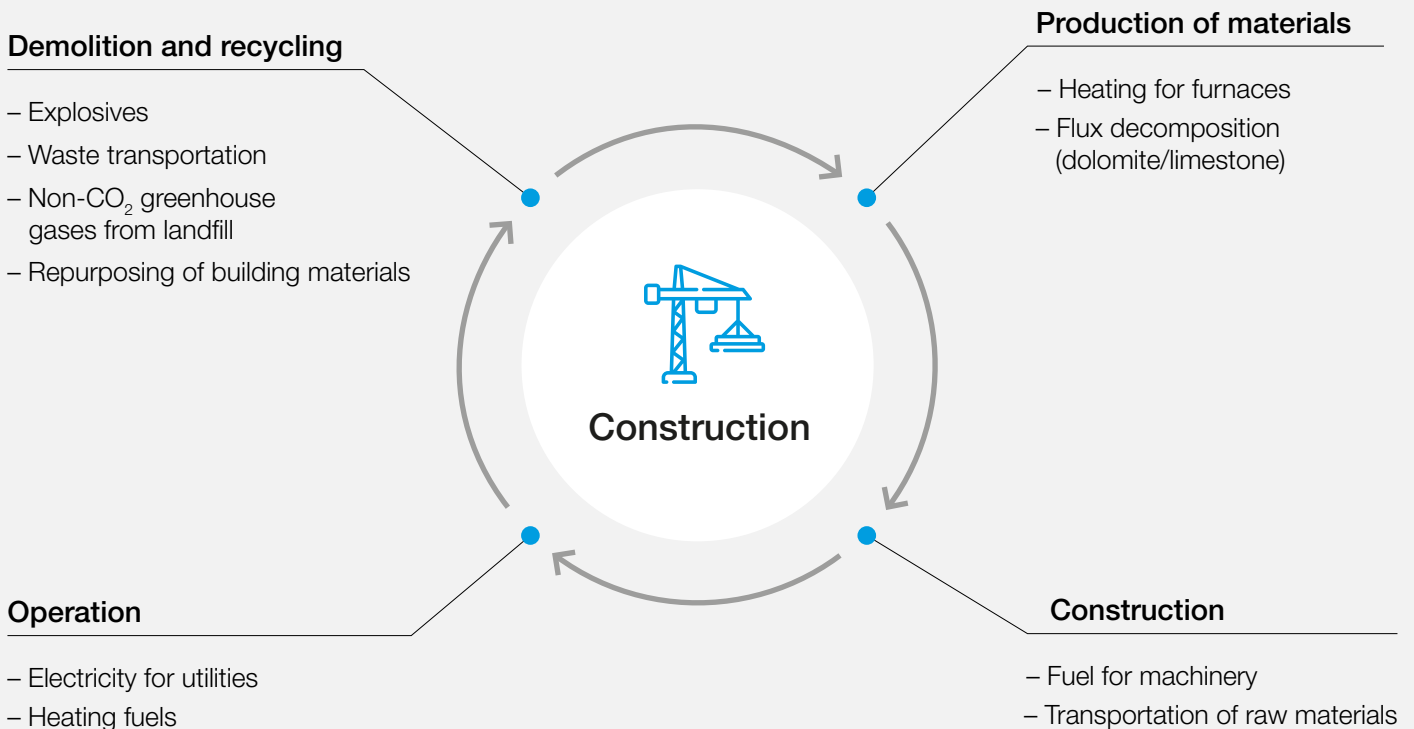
Demolition and recycling

– Explosives
– Waste transportation
– Non-$CO_2$ greenhouse gases from landfill
– Repurposing of building materials

Production of materials

– Heating for furnaces
– Flux decomposition (dolomite/limestone)

Construction

Operation

– Electricity for utilities
– Heating fuels

Construction

– Fuel for machinery
– Transportation of raw materials